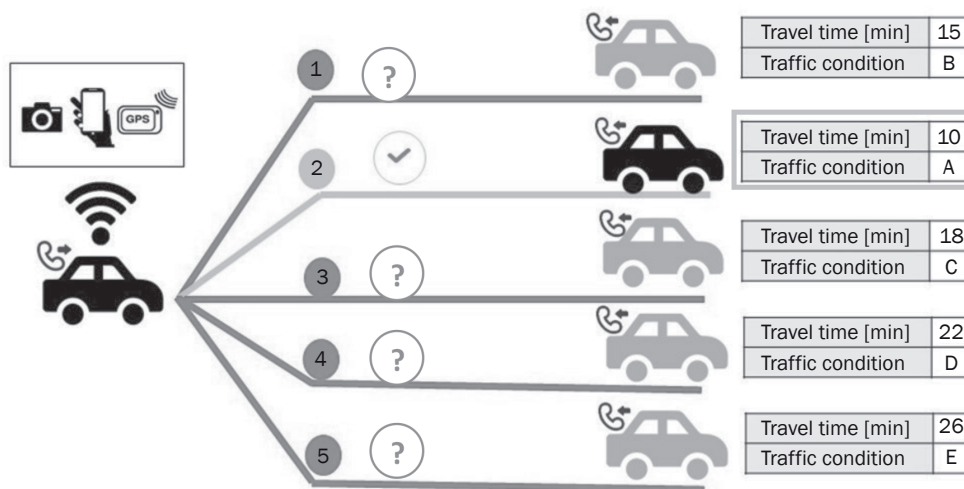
GPS

1 ?

2

3 ?

4 ?

5 ?

| Travel time [min] | 15 |
|---|---|
| Traffic condition | B |

| Travel time [min] | 10 |
|---|---|
| Traffic condition | A |

| Travel time [min] | 18 |
|---|---|
| Traffic condition | C |

| Travel time [min] | 22 |
|---|---|
| Traffic condition | D |

| Travel time [min] | 26 |
|---|---|
| Traffic condition | E |